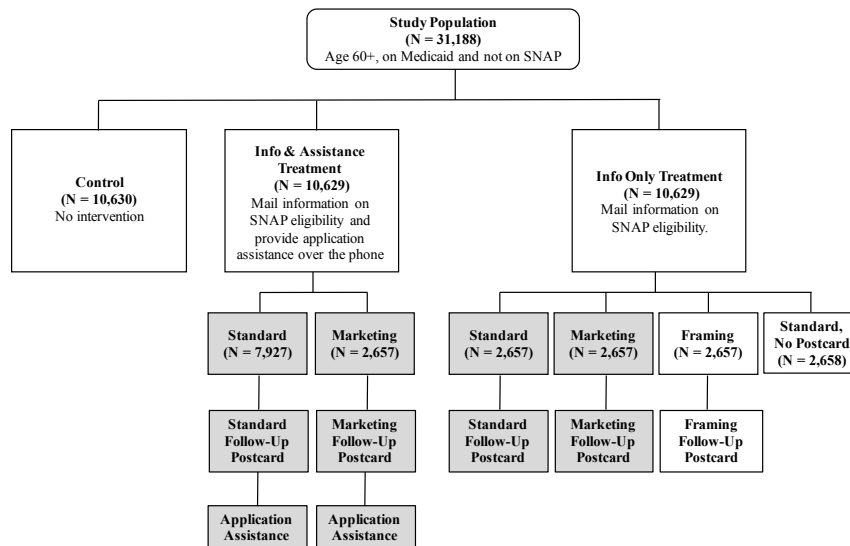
Study Population
(N = 31,188)
Age 60+, on Medicaid and not on SNAP

Control
(N = 10,630)
No intervention

Info & Assistance Treatment
(N = 10,629)
Mail information on SNAP eligibility and provide application assistance over the phone

Info Only Treatment
(N = 10,629)
Mail information on SNAP eligibility.

Standard
(N = 7,927)

Marketing
(N = 2,657)

Standard
(N = 2,657)

Marketing
(N = 2,657)

Framing
(N = 2,657)

Standard, No Postcard
(N = 2,658)

Standard Follow-Up Postcard

Marketing Follow-Up Postcard

Standard Follow-Up Postcard

Marketing Follow-Up Postcard

Framing Follow-Up Postcard

Application Assistance

Application Assistance